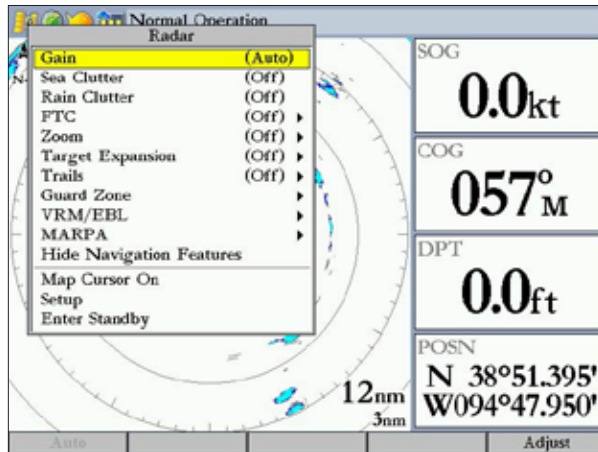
Normal Operation

Radar

| | |
|---|---|
| Gain | (Auto) |
| Sea Clutter | (Off) |
| Rain Clutter | (Off) |
| FTC | (Off) ▸ |
| Zoom | (Off) ▸ |
| Target Expansion | (Off) ▸ |
| Trails | (Off) ▸ |
| Guard Zone | ▸ |
| VRM/EBL | ▸ |
| MARPA | ▸ |
| Hide Navigation Features | |
| Map Cursor On | |
| Setup | |
| Enter Standby | |

N

SOG
0.0kt

COG
057°M

DPT
0.0ft

POSN
N 38°51.395'
W094°47.950'

12nm
3nm

Auto

Adjust